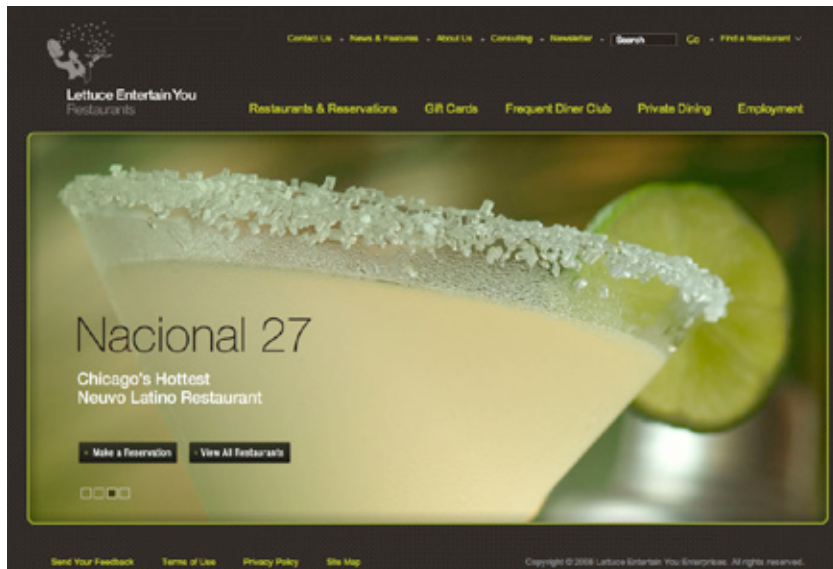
Lettuce Entertain You
Restaurants

Contact Us · News & Features · About Us · Consulting · Newsletter · Search Go · Find a Restaurant

Restaurants & Reservations Gift Cards Frequent Diner Club Private Dining Employment

Nacional 27

Chicago's Hottest
Neuvo Latino Restaurant

› Make a Reservation › View All Restaurants

Send Your Feedback Terms of Use Privacy Policy Site Map

Copyright © 2008 Lettuce Entertain You Enterprises. All rights reserved.